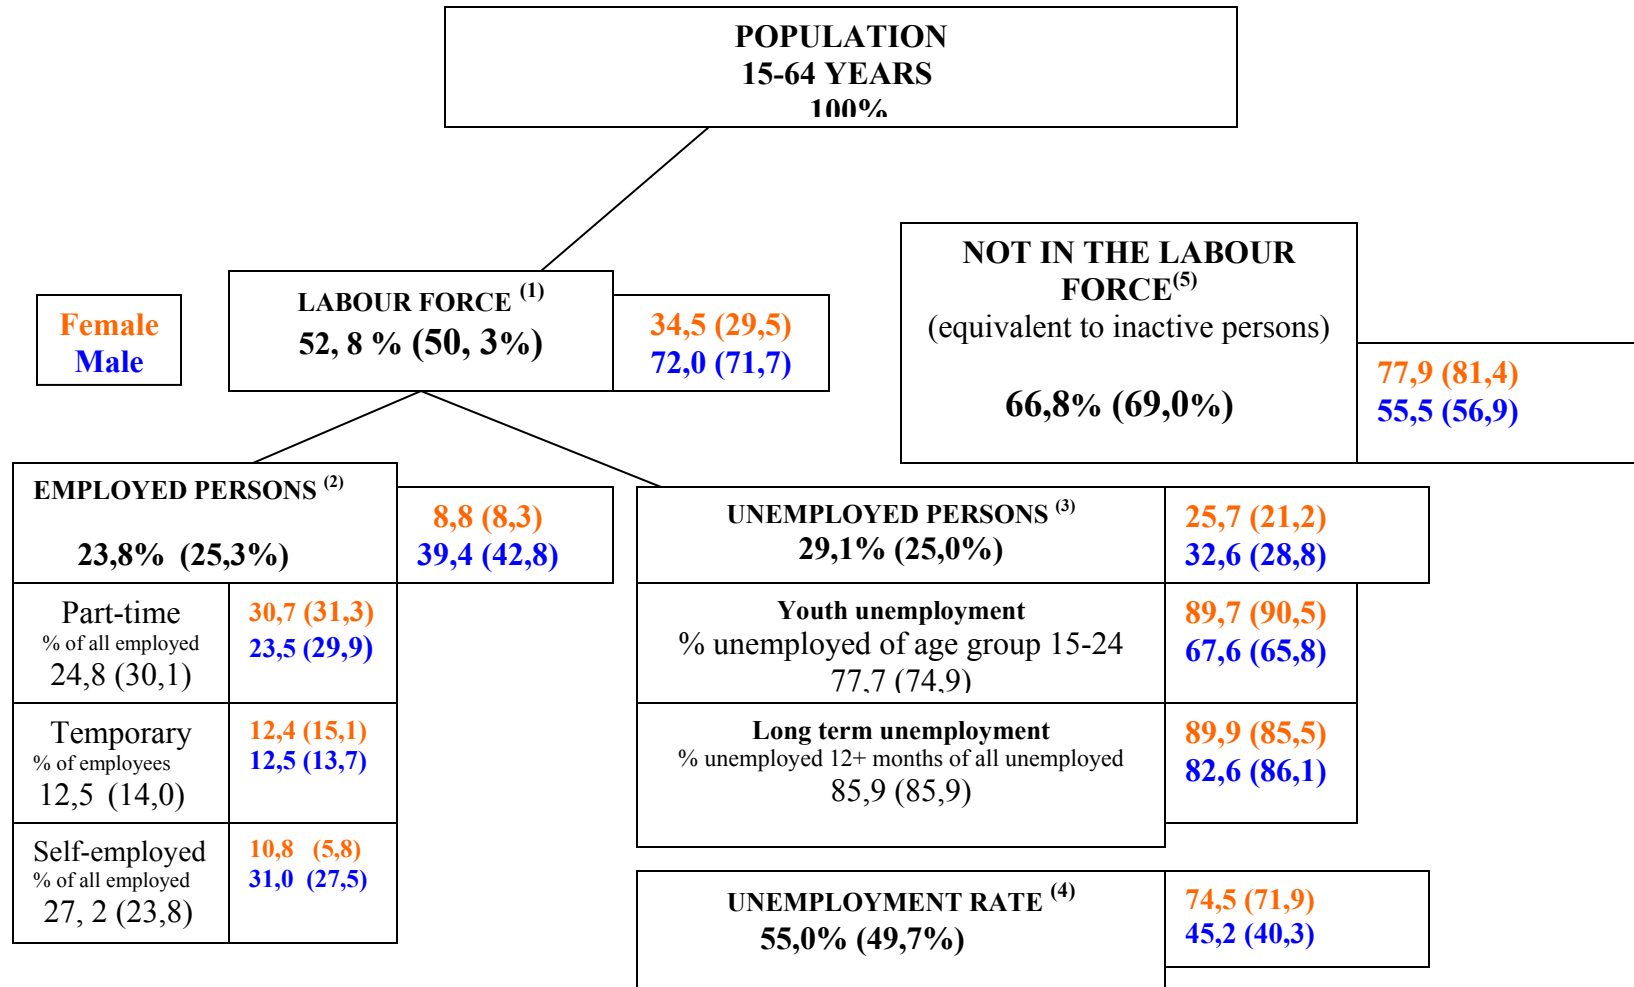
POPULATION
15-64 YEARS
100%

Female
Male

LABOUR FORCE $^{(1)}$
52, 8 % (50, 3%)

34,5 (29,5)
72,0 (71,7)

NOT IN THE LABOUR FORCE$^{(5)}$
(equivalent to inactive persons)

66,8% (69,0%)

77,9 (81,4)
55,5 (56,9)

EMPLOYED PERSONS $^{(2)}$

23,8% (25,3%)

8,8 (8,3)
39,4 (42,8)

UNEMPLOYED PERSONS $^{(3)}$
29,1% (25,0%)

25,7 (21,2)
32,6 (28,8)

Part-time
% of all employed
24,8 (30,1)

30,7 (31,3)
23,5 (29,9)

Youth unemployment
% unemployed of age group 15-24
77,7 (74,9)

89,7 (90,5)
67,6 (65,8)

Temporary
% of employees
12,5 (14,0)

12,4 (15,1)
12,5 (13,7)

Long term unemployment
% unemployed 12+ months of all unemployed
85,9 (85,9)

89,9 (85,5)
82,6 (86,1)

Self-employed
% of all employed
27, 2 (23,8)

10,8 (5,8)
31,0 (27,5)

UNEMPLOYMENT RATE $^{(4)}$
55,0% (49,7%)

74,5 (71,9)
45,2 (40,3)